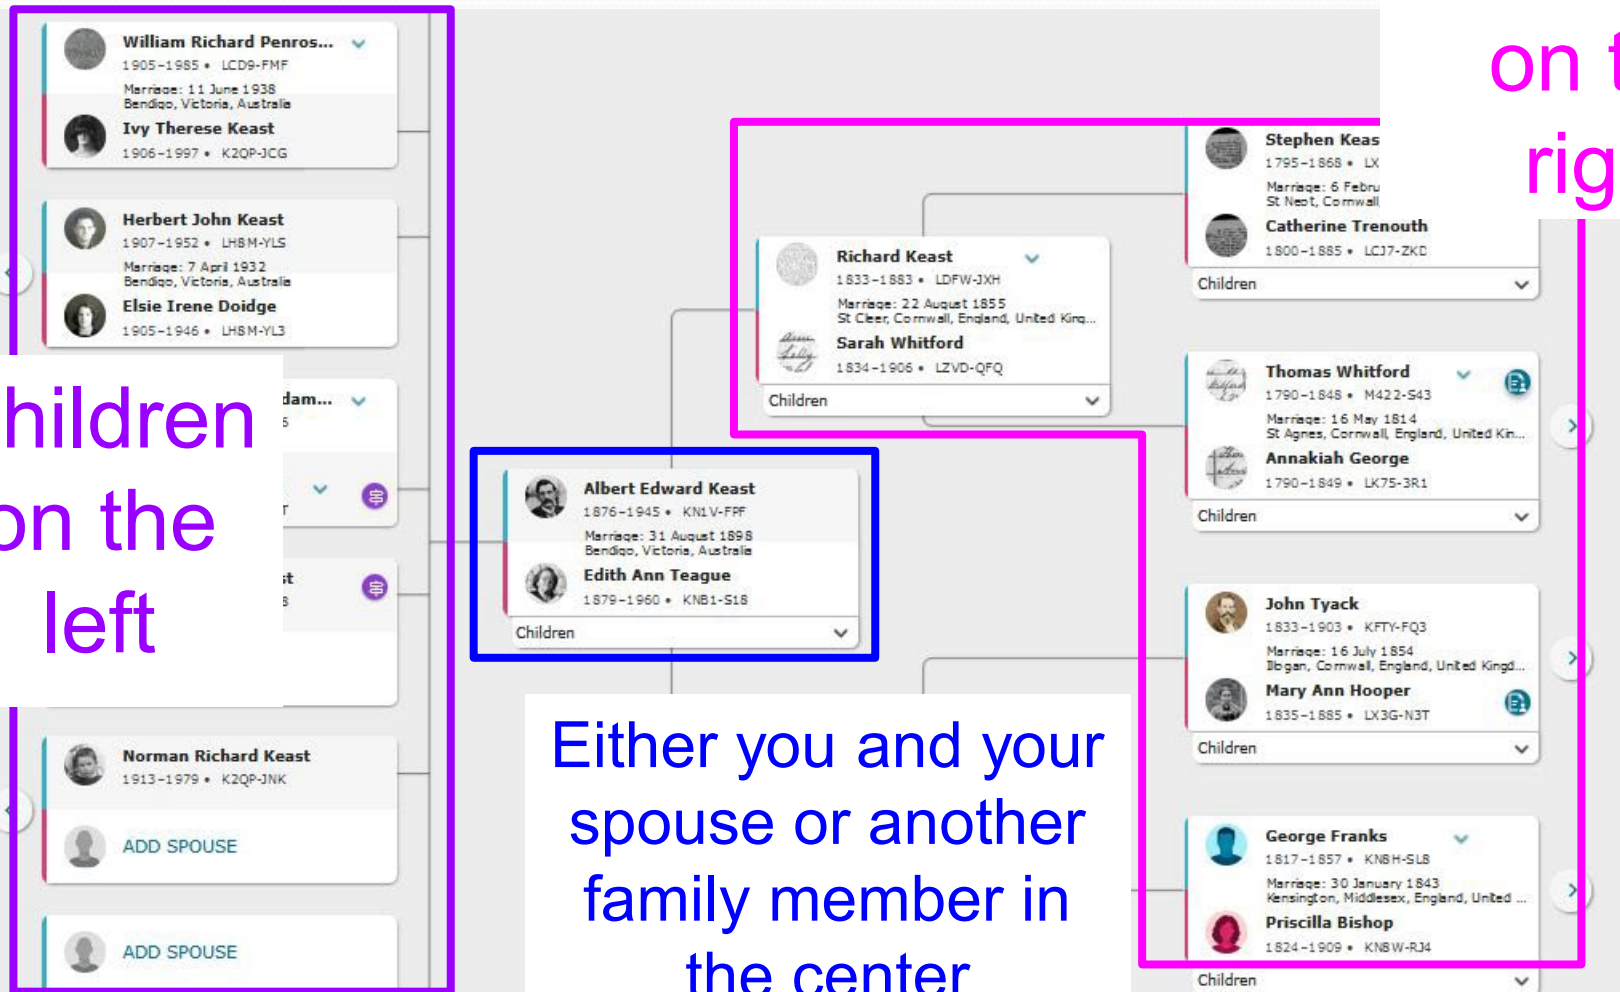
William Richard Penros...
1905–1985 • LCD9-FMF
Marriage: 11 June 1938
Bendigo, Victoria, Australia
Ivy Therese Keast
1906–1997 • K2QP-JCG

Herbert John Keast
1907–1952 • LHBM-YLS
Marriage: 7 April 1932
Bendigo, Victoria, Australia
Elsie Irene Doidge
1905–1946 • LHBM-YL3

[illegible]dam...
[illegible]5

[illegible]T

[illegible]st
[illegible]8

hildren
on the
left

Norman Richard Keast
1913–1979 • K2QP-JNK
ADD SPOUSE

ADD SPOUSE

Richard Keast
1833–1883 • LDFW-JXH
Marriage: 22 August 1855
St Cleer, Cornwall, England, United King...
Sarah Whitford
1834–1906 • LZVD-QFQ
Children

Albert Edward Keast
1876–1945 • KN1V-FPF
Marriage: 31 August 1898
Bendigo, Victoria, Australia
Edith Ann Teague
1879–1960 • KNB1-S18
Children

Either you and your spouse or another family member in the center

on t
rig

Stephen Keas
1795–1868 • LX
Marriage: 6 Febru
St Neot, Cornwall
Catherine Trenouth
1800–1885 • LCJ7-ZKD
Children

Thomas Whitford
1790–1848 • M422-S43
Marriage: 16 May 1814
St Agnes, Cornwall, England, United Kin...
Annakiah George
1790–1849 • LK75-3R1
Children

John Tyack
1833–1903 • KFTY-FQ3
Marriage: 16 July 1854
Illogan, Cornwall, England, United Kingd...
Mary Ann Hooper
1835–1885 • LX3G-N3T
Children

George Franks
1817–1857 • KNBH-SLB
Marriage: 30 January 1843
Kensington, Middlesex, England, United ...
Priscilla Bishop
1824–1909 • KNBW-RJ4
Children